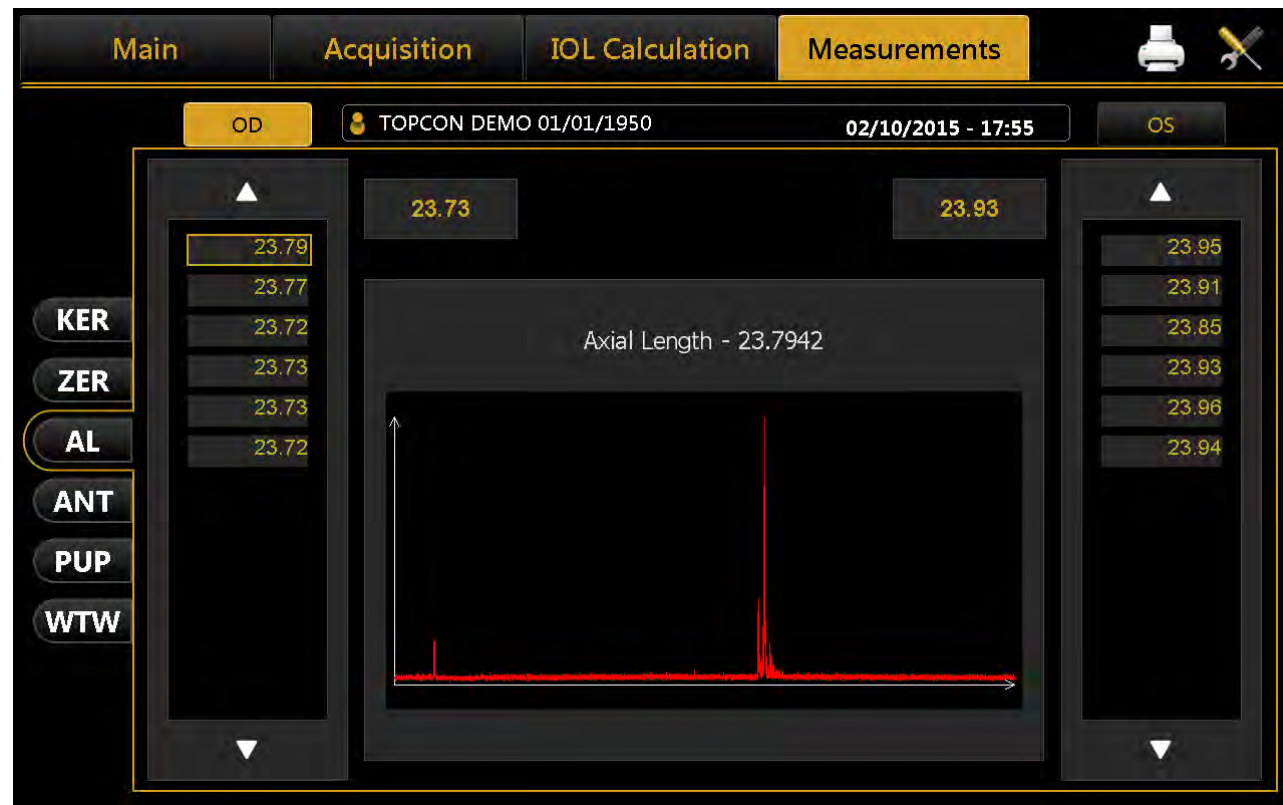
Main Acquisition IOL Calculation Measurements

OD TOPCON DEMO 01/01/1950 02/10/2015 - 17:55 OS

▲
23.79
23.77
23.72
23.73
23.73
23.72
▼

23.73

23.93

KER
ZER
AL
ANT
PUP
WTW

Axial Length - 23.7942

▲
23.95
23.91
23.85
23.93
23.96
23.94
▼